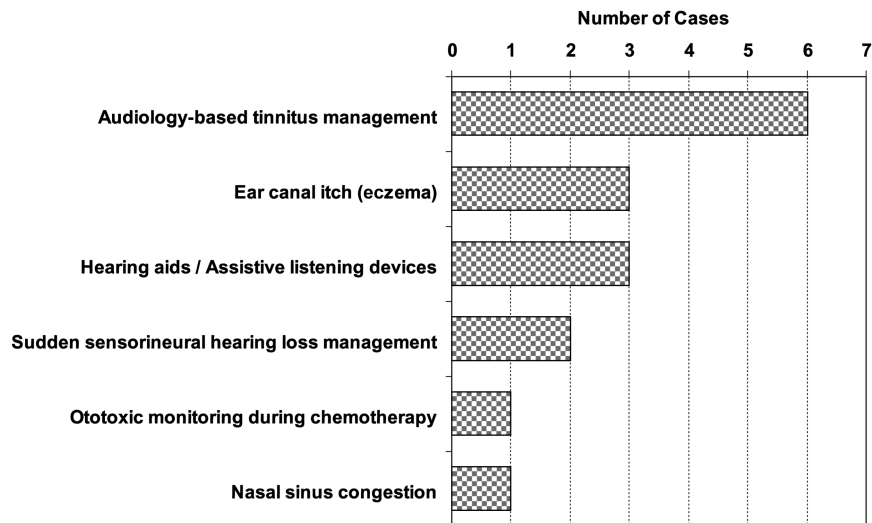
Number of Cases

0 1 2 3 4 5 6 7

Audiology-based tinnitus management

Ear canal itch (eczema)

Hearing aids / Assistive listening devices

Sudden sensorineural hearing loss management

Ototoxic monitoring during chemotherapy

Nasal sinus congestion